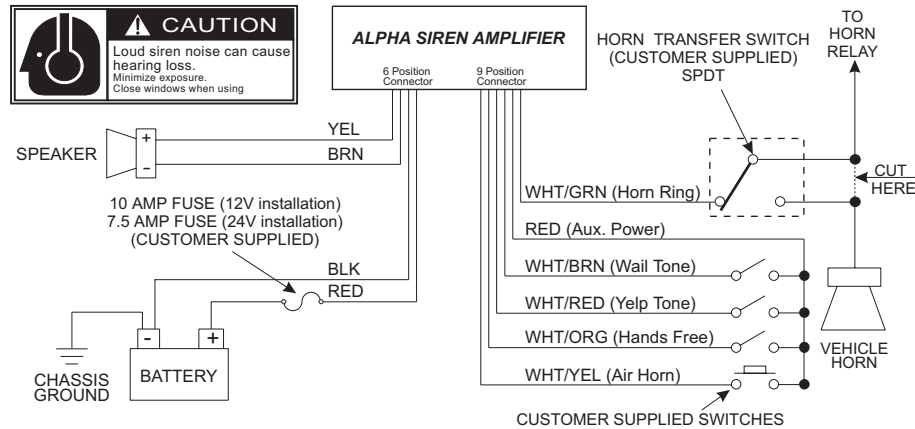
CAUTION
Loud siren noise can cause hearing loss.
Minimize exposure.
Close windows when using

ALPHA SIREN AMPLIFIER
6 Position Connector
9 Position Connector

HORN TRANSFER SWITCH (CUSTOMER SUPPLIED) SPDT

TO HORN RELAY

SPEAKER
+
-
YEL
BRN

10 AMP FUSE (12V installation)
7.5 AMP FUSE (24V installation)
(CUSTOMER SUPPLIED)

BLK
RED

-
+
BATTERY
CHASSIS GROUND

WHT/GRN (Horn Ring)
CUT HERE
RED (Aux. Power)
WHT/BRN (Wail Tone)
WHT/RED (Yelp Tone)
WHT/ORG (Hands Free)
WHT/YEL (Air Horn)
VEHICLE HORN
CUSTOMER SUPPLIED SWITCHES